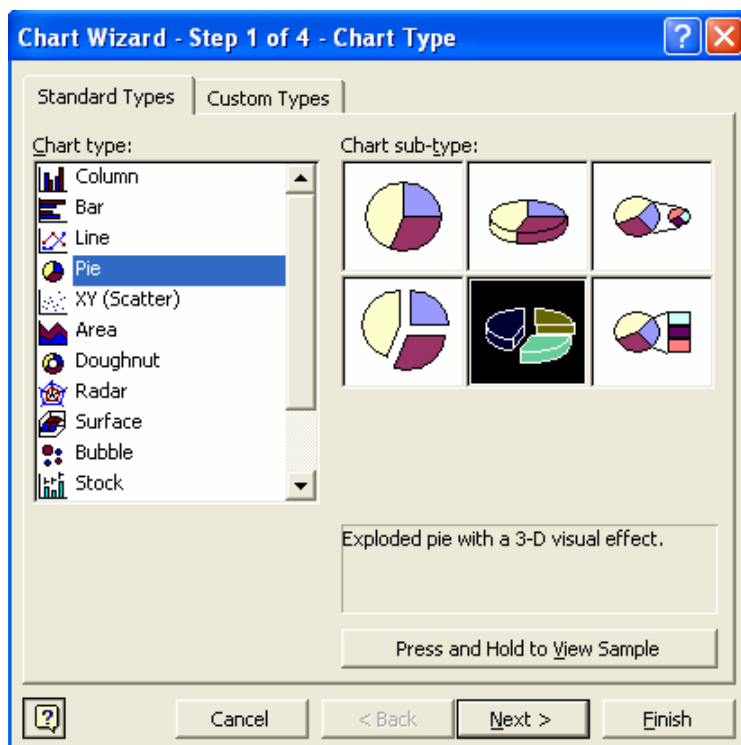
Chart Wizard - Step 1 of 4 - Chart Type

Standard Types
Custom Types

Chart type:
Column
Bar
Line
Pie
XY (Scatter)
Area
Doughnut
Radar
Surface
Bubble
Stock

Chart sub-type:

Exploded pie with a 3-D visual effect.

Press and Hold to View Sample

Cancel
< Back
Next >
Finish